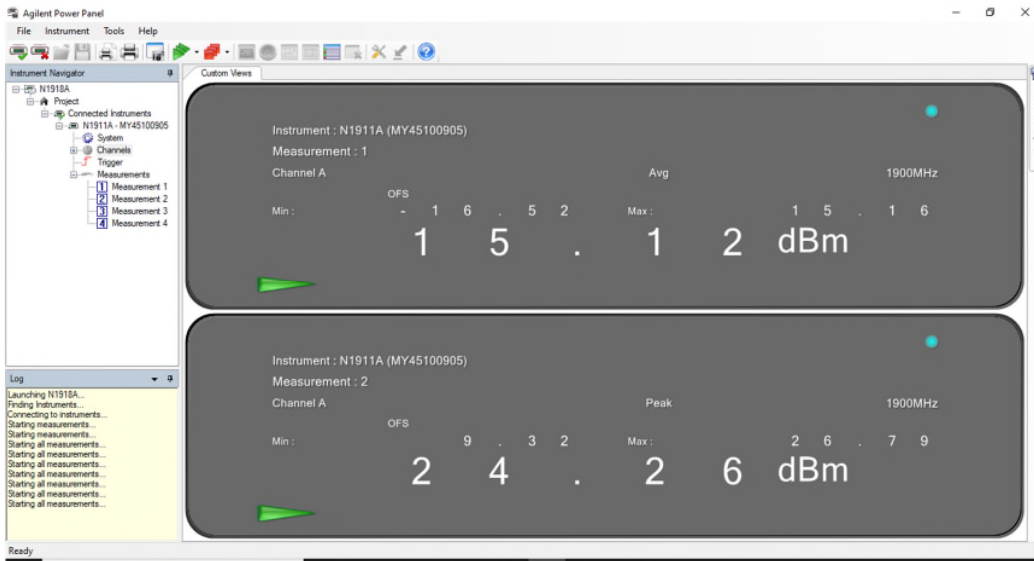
Agilent Power Panel

File Instrument Tools Help

Instrument Navigator

N1918A
Project
Connected Instruments
N1911A - MY45100905
System
Channels
Trigger
Measurements
1 Measurement 1
2 Measurement 2
3 Measurement 3
4 Measurement 4

Log

Launching N1918A...
Finding Instruments...
Connecting to instruments...
Starting measurements...
Starting measurements...
Starting all measurements...
Starting all measurements...
Starting all measurements...
Starting all measurements...
Starting all measurements...
Starting all measurements...
Starting all measurements...

Custom Views

Instrument : N1911A (MY45100905)
Measurement : 1
Channel A Avg 1900MHz
OFS
Min : -16.52 Max : 15.16
15.12 dBm

Instrument : N1911A (MY45100905)
Measurement : 2
Channel A Peak 1900MHz
OFS
Min : 9.32 Max : 26.79
24.26 dBm

Ready